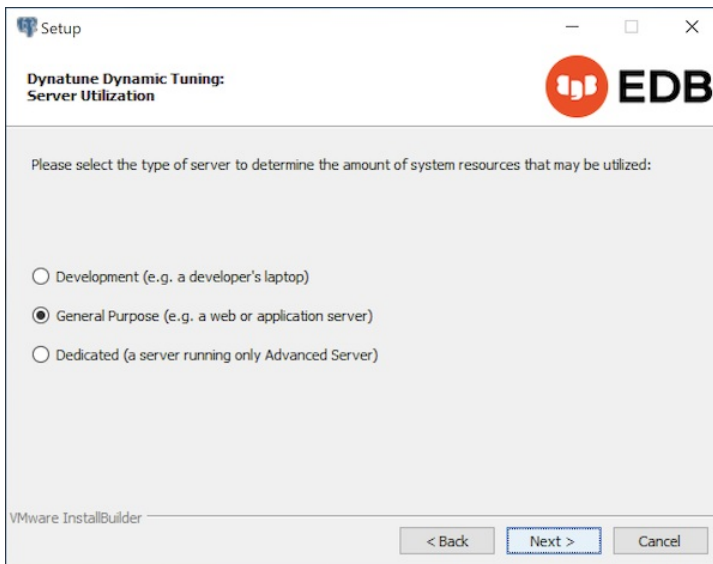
Setup

Dynatune Dynamic Tuning:
Server Utilization

EDB

Please select the type of server to determine the amount of system resources that may be utilized:

Development (e.g. a developer's laptop)

General Purpose (e.g. a web or application server)

Dedicated (a server running only Advanced Server)

VMware InstallBuilder

< Back

Next >

Cancel